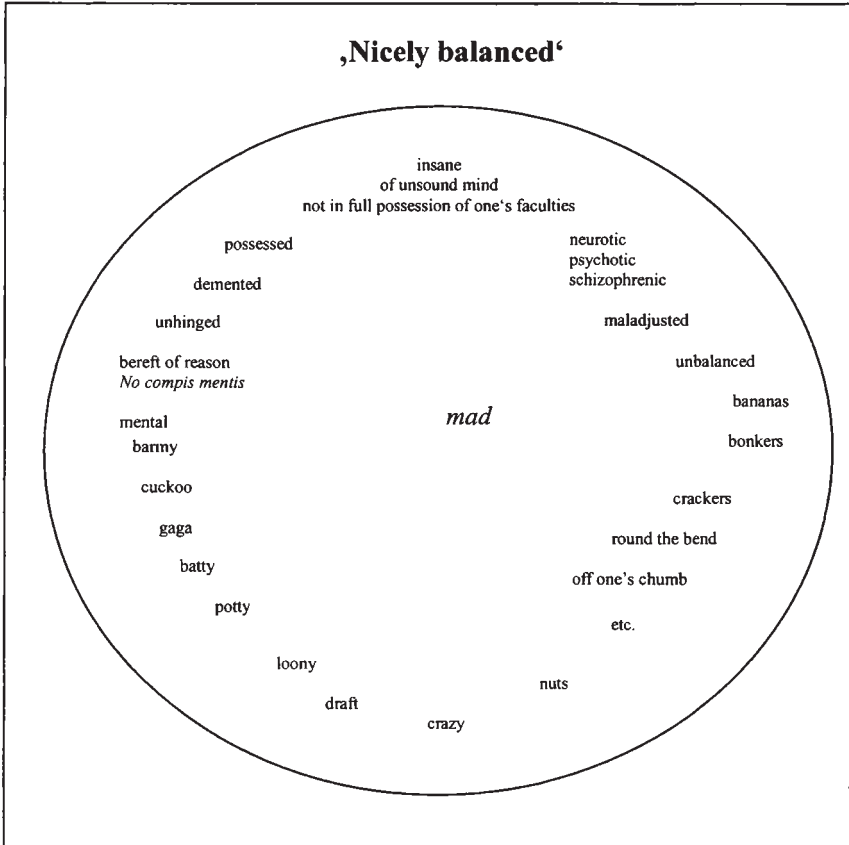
‚Nicely balanced‘

insane
of unsound mind
not in full possession of one‘s faculties

possessed

neurotic
psychotic
schizophrenic

demented

unhinged

maladjusted

bereft of reason
*No compis mentis*

unbalanced

bananas

mental

*mad*

barmy

bonkers

cuckoo

crackers

gaga

round the bend

batty

off one's chumb

potty

etc.

loony

nuts

draft

crazy